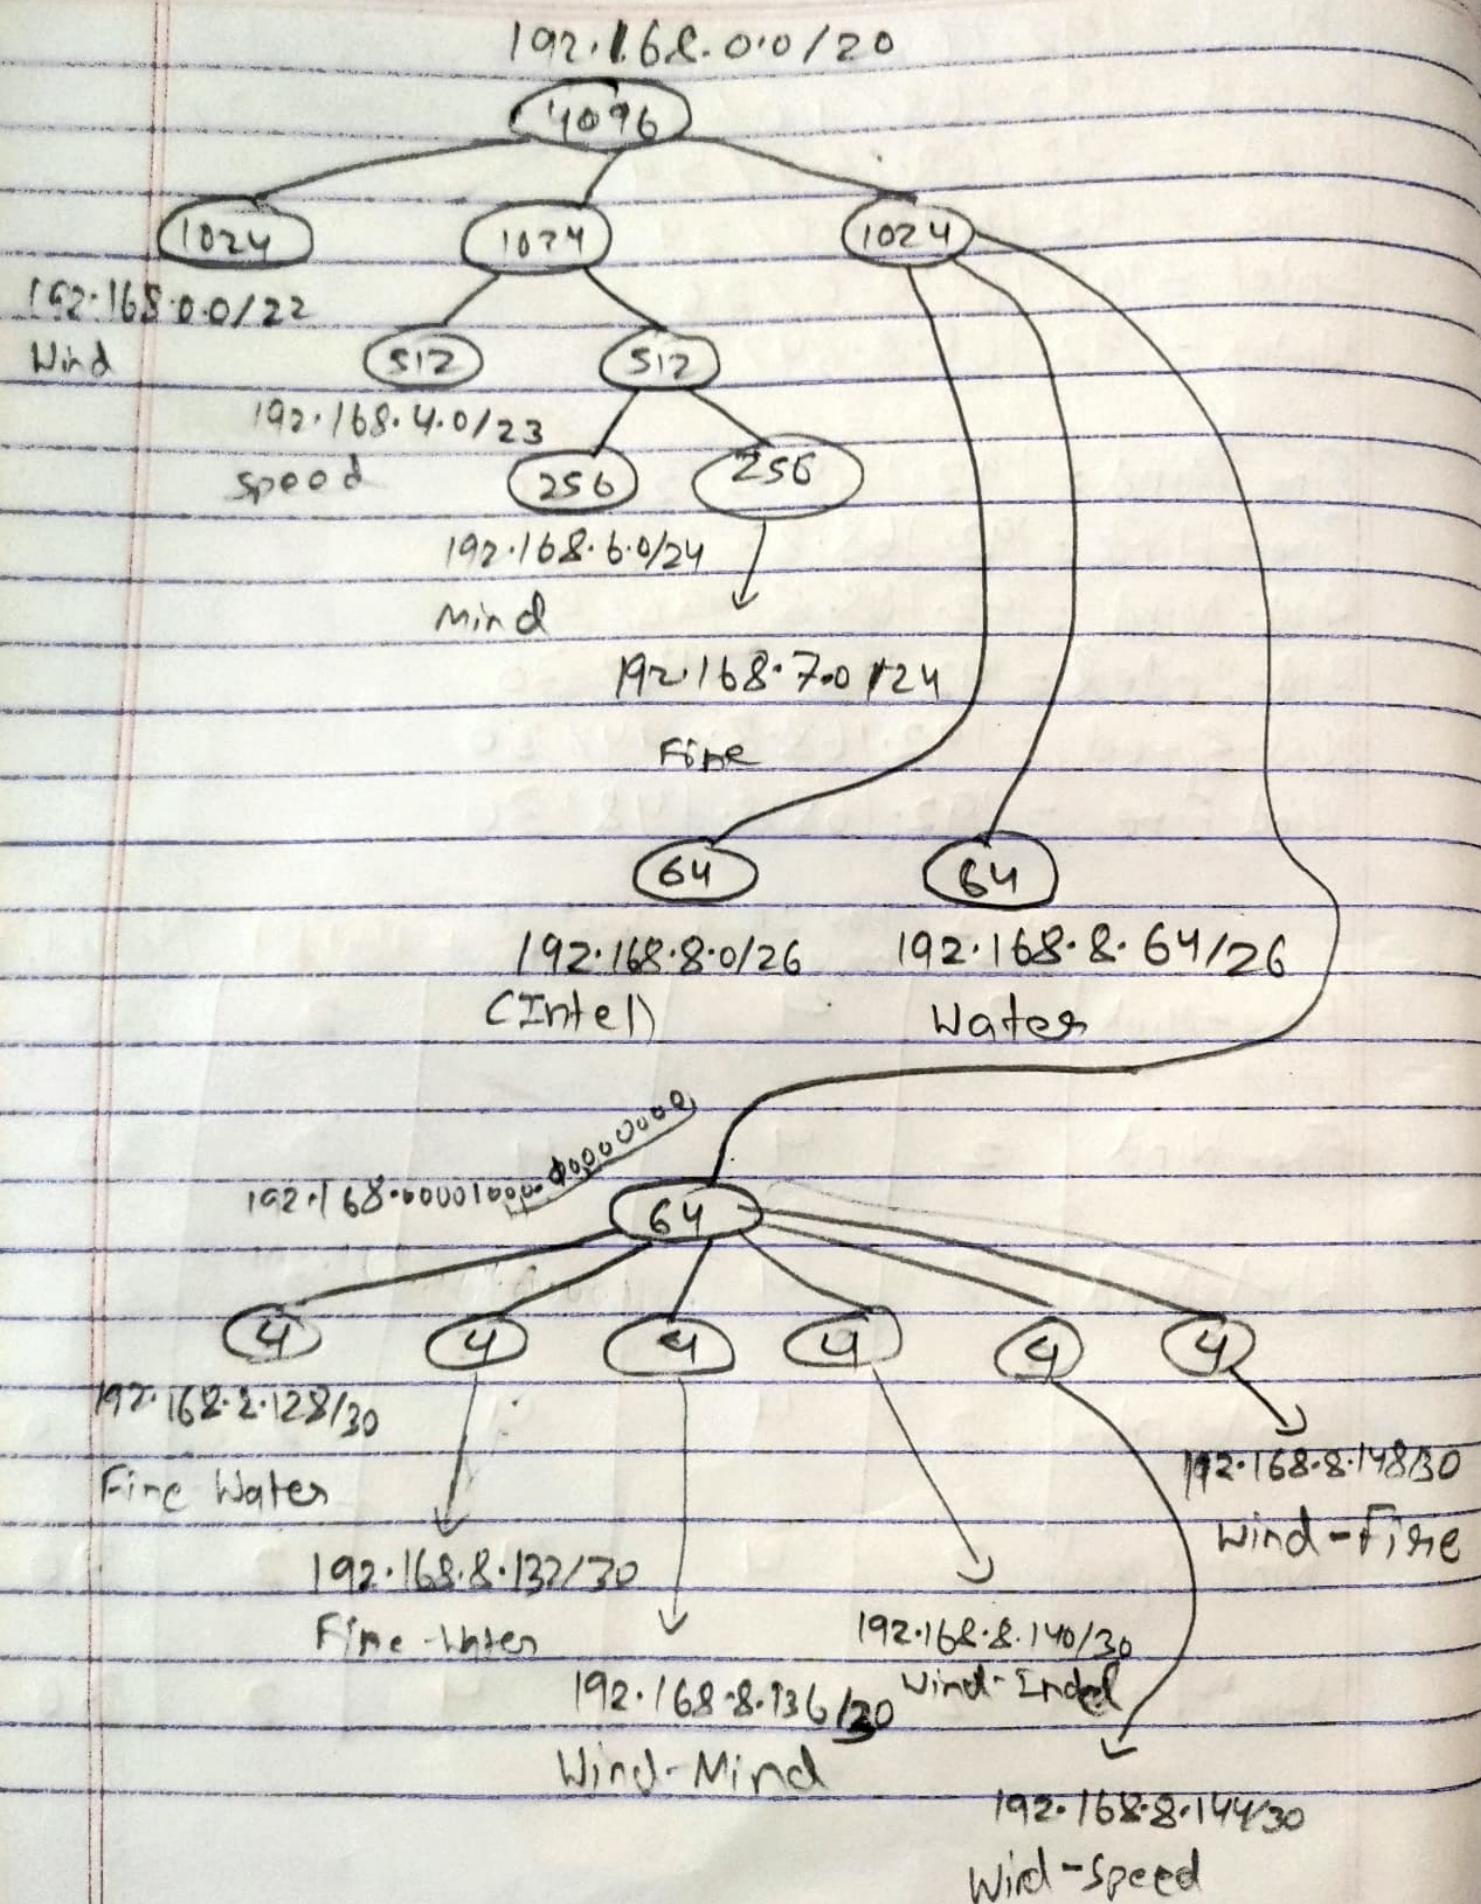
192.168.0.0/20

4096

1024

1024

1024

192.168.0.0/22
Wind

512

512

192.168.4.0/23
speed

256

256

192.168.6.0/24
Mind

192.168.7.0/24
Fire

64

64

192.168.8.0/26
(Intel)

192.168.8.64/26
Water

192.168.00001000.00000000

64

4

4

4

4

4

4

192.168.2.128/30
Fire Water

192.168.8.132/30
Fire-Water

192.168.8.136/30
Wind-Mind

192.168.8.140/30
Wind-Indel

192.168.8.144/30
Wind-Speed

192.168.8.148/30
Wind-Fire